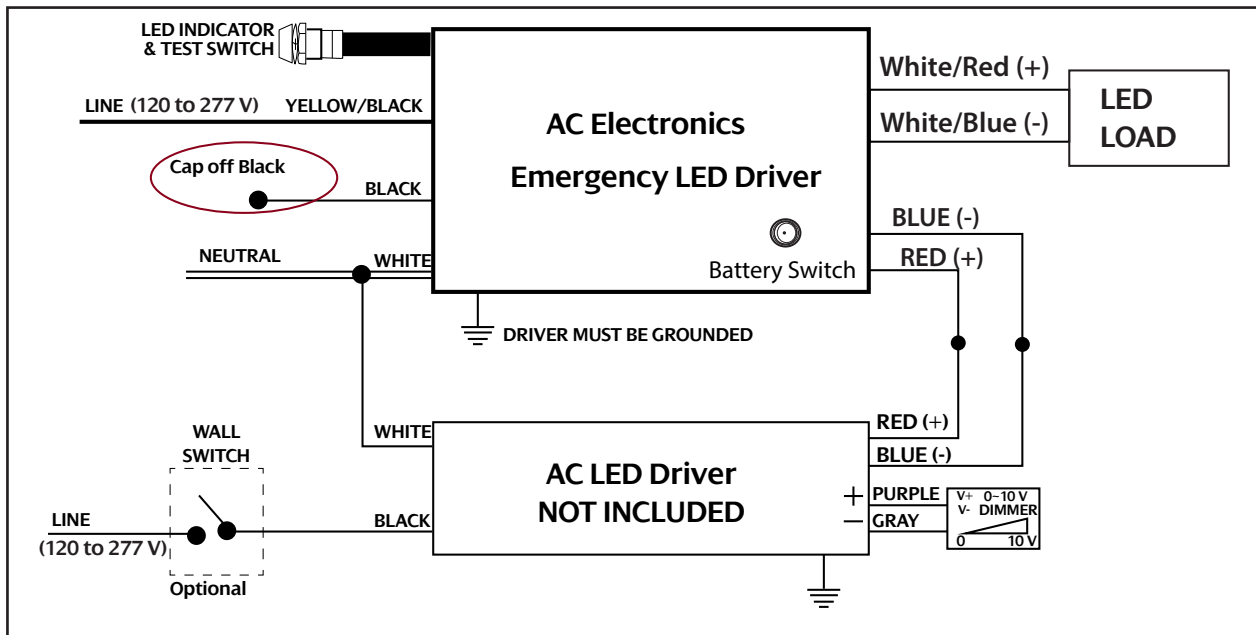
LED INDICATOR & TEST SWITCH

LINE (120 to 277 V) YELLOW/BLACK

AC Electronics

Emergency LED Driver

White/Red (+)

White/Blue (-)

LED LOAD

Cap off Black

BLACK

BLUE (-)

RED (+)

NEUTRAL

WHITE

Battery Switch

DRIVER MUST BE GROUNDED

WALL SWITCH

WHITE

RED (+)

BLUE (-)

AC LED Driver

NOT INCLUDED

LINE (120 to 277 V)

BLACK

+ PURPLE

− GRAY

V+ 0-10 V
V- DIMMER
0 10 V

Optional